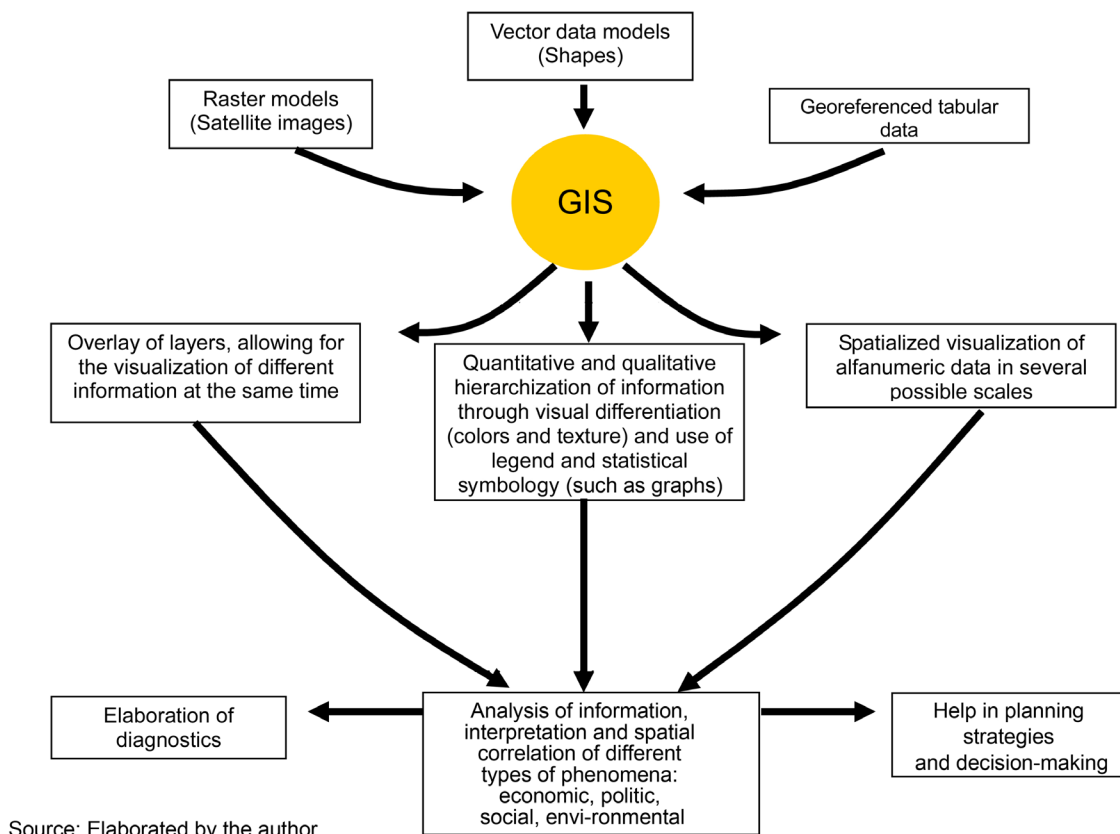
Vector data models (Shapes)

Raster models (Satellite images)

Georeferenced tabular data

GIS

Overlay of layers, allowing for the visualization of different information at the same time

Quantitative and qualitative hierarchization of information through visual differentiation (colors and texture) and use of legend and statistical symbology (such as graphs)

Spatialized visualization of alfanumeric data in several possible scales

Elaboration of diagnostics

Analysis of information, interpretation and spatial correlation of different types of phenomena: economic, politic, social, envi-ronmental

Help in planning strategies and decision-making

Source: Elaborated by the author